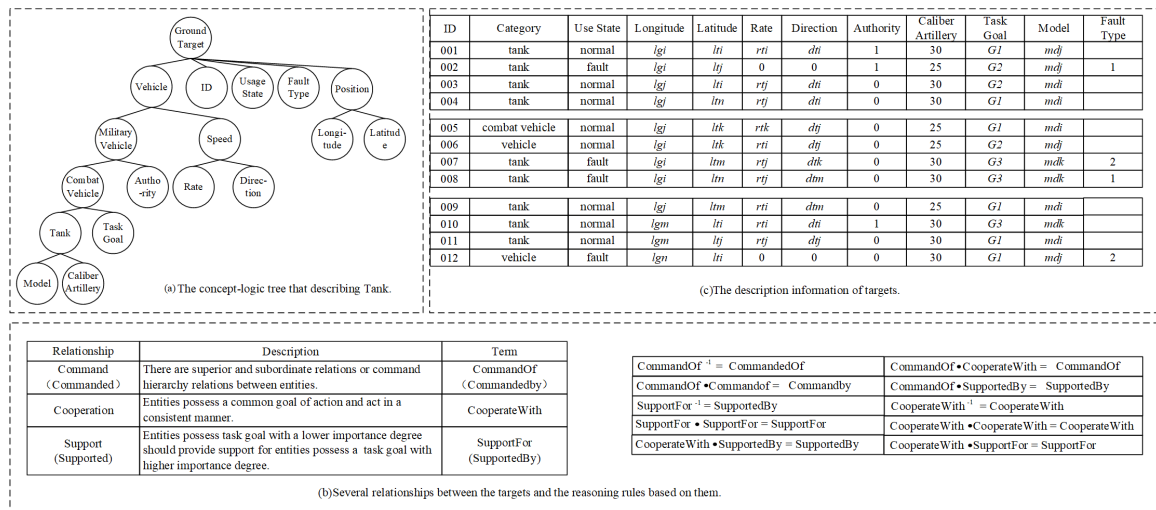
Ground Target

Vehicle
ID
Usage State
Fault Type
Position

Military Vehicle
Speed
Longitude
Latitude

Combat Vehicle
Authority
Rate
Direction

Tank
Task Goal

Model
Caliber Artillery

(a) The concept-logic tree that describing Tank.

| ID | Category | Use State | Longitude | Latitude | Rate | Direction | Authority | Caliber Artillery | Task Goal | Model | Fault Type |
|---|---|---|---|---|---|---|---|---|---|---|---|
| 001 | tank | normal | lgi | lti | rti | dti | 1 | 30 | G1 | mdj | |
| 002 | tank | fault | lgi | ltj | 0 | 0 | 1 | 25 | G2 | mdj | 1 |
| 003 | tank | normal | lgj | lti | rtj | dti | 0 | 30 | G2 | mdi | |
| 004 | tank | normal | lgj | ltn | rtj | dti | 0 | 30 | G1 | mdi | |
| 005 | combat vehicle | normal | lgj | ltk | rtk | dtj | 0 | 25 | G1 | mdi | |
| 006 | vehicle | normal | lgi | ltk | rti | dtj | 0 | 25 | G2 | mdi | |
| 007 | tank | fault | lgi | ltm | rtj | dtk | 0 | 30 | G3 | mdk | 2 |
| 008 | tank | fault | lgi | ltn | rtj | dtm | 0 | 30 | G3 | mdk | 1 |
| 009 | tank | normal | lgj | ltm | rti | dtm | 0 | 25 | G1 | mdi | |
| 010 | tank | normal | lgm | lti | rti | dti | 1 | 30 | G3 | mdk | |
| 011 | tank | normal | lgm | ltj | rtj | dtj | 0 | 30 | G1 | mdi | |
| 012 | vehicle | fault | lgn | lti | 0 | 0 | 0 | 30 | G1 | mdj | 2 |

(c)The description information of targets.

| Relationship | Description | Term |
|---|---|---|
| Command (Commanded) | There are superior and subordinate relations or command hierarchy relations between entities. | CommandOf (Commandedby) |
| Cooperation | Entities possess a common goal of action and act in a consistent manner. | CooperateWith |
| Support (Supported) | Entities possess task goal with a lower importance degree should provide support for entities possess a task goal with higher importance degree. | SupportFor (SupportedBy) |

| | |
|---|---|
| CommandOf $^{-1}$ = CommandedOf | CommandOf • CooperateWith = CommandOf |
| CommandOf • Commandof = Commandby | CommandOf • SupportedBy = SupportedBy |
| SupportFor $^{-1}$ = SupportedBy | CooperateWith $^{-1}$ = CooperateWith |
| SupportFor • SupportFor = SupportFor | CooperateWith • CooperateWith = CooperateWith |
| CooperateWith • SupportedBy = SupportedBy | CooperateWith • SupportFor = SupportFor |

(b)Several relationships between the targets and the reasoning rules based on them.